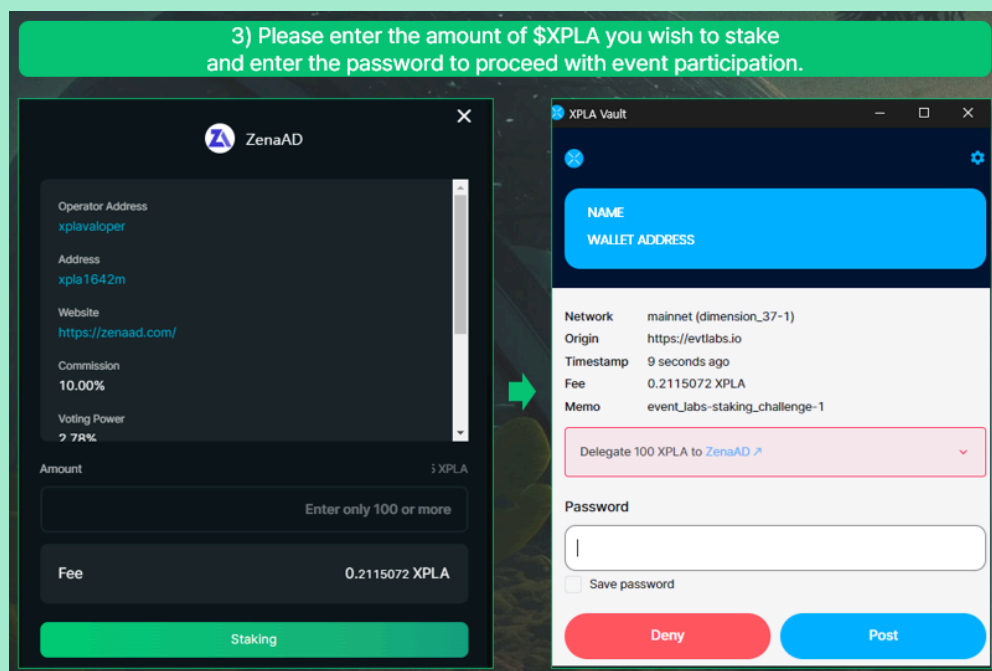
3) Please enter the amount of $XPLA you wish to stake and enter the password to proceed with event participation.

ZenaAD

Operator Address
xplavaloper

Address
xpla1642m

Website
https://zenaad.com/

Commission
10.00%

Voting Power
2.78%

Amount
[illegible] XPLA

Enter only 100 or more

Fee
0.2115072 XPLA

Staking

XPLA Vault

NAME
WALLET ADDRESS

| Network | mainnet (dimension_37-1) |
|---|---|
| Origin | https://evtlabs.io |
| Timestamp | 9 seconds ago |
| Fee | 0.2115072 XPLA |
| Memo | event_labs-staking_challenge-1 |

Delegate 100 XPLA to ZenaAD ↗

Password

Save password

Deny

Post